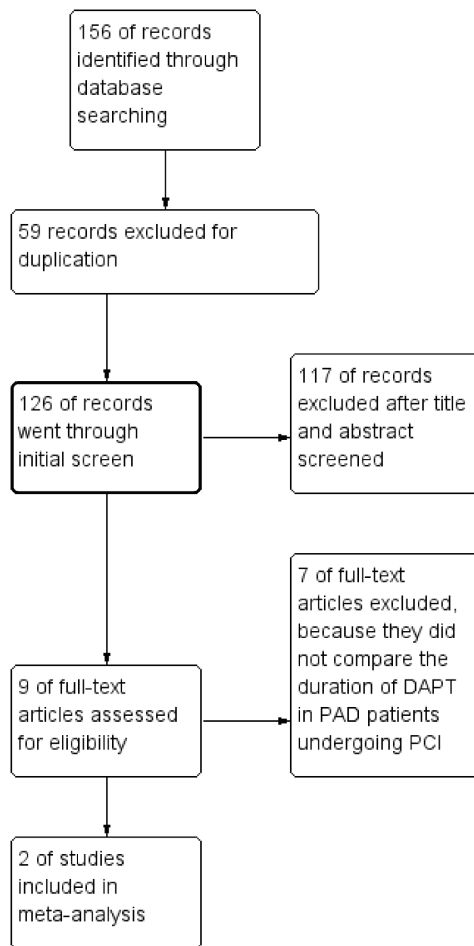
156 of records identified through database searching

59 records excluded for duplication

126 of records went through initial screen

117 of records excluded after title and abstract screened

7 of full-text articles excluded, because they did not compare the duration of DAPT in PAD patients undergoing PCI

9 of full-text articles assessed for eligibility

2 of studies included in meta-analysis